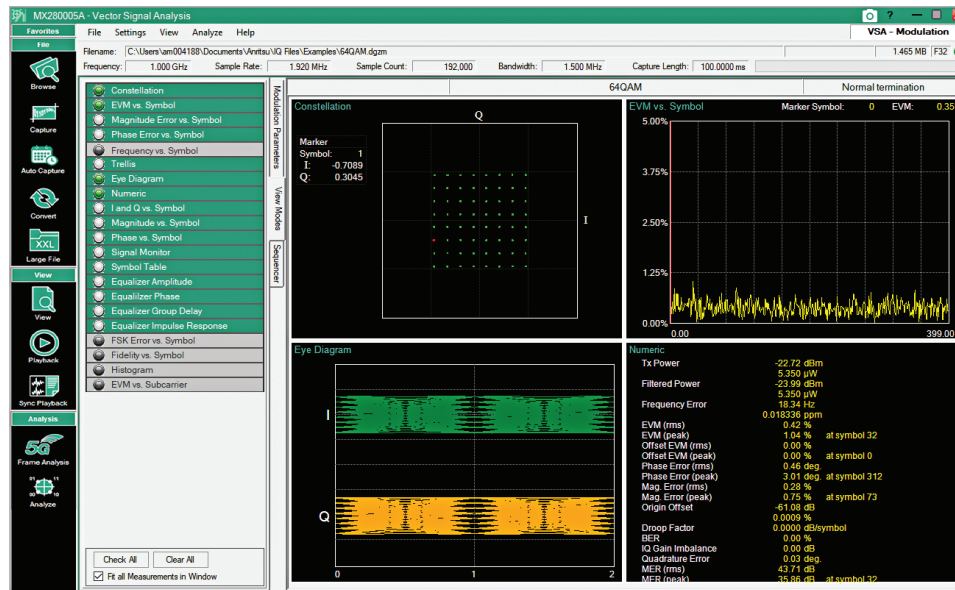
MX280005A - Vector Signal Analysis

? — ☐ ✕

Favorites
File
Browse
Capture
Auto Capture
Convert
XXL
Large File
View
View
Playback
Sync Playback
Analysis
5G
Frame Analysis
Analyze

File Settings View Analyze Help

VSA - Modulation

Filename: C:\Users\am004188\Documents\Anritsu\IQ Files\Examples\64QAM.dgzm

1.465 MB F32

Frequency: 1.000 GHz Sample Rate: 1.920 MHz Sample Count: 192,000 Bandwidth: 1.500 MHz Capture Length: 100.0000 ms

64QAM

Normal termination

Constellation
EVM vs. Symbol
Magnitude Error vs. Symbol
Phase Error vs. Symbol
Frequency vs. Symbol
Trellis
Eye Diagram
Numeric
I and Q vs. Symbol
Magnitude vs. Symbol
Phase vs. Symbol
Signal Monitor
Symbol Table
Equalizer Amplitude
Equalizer Phase
Equalizer Group Delay
Equalizer Impulse Response
FSK Error vs. Symbol
Fidelity vs. Symbol
Histogram
EVM vs. Subcarrier

Modulation Parameters
View Modes
Sequencer

Check All
Clear All
Fit all Measurements in Window

Constellation
Q
Marker
Symbol: 1
I: -0.7089
Q: 0.3045
I

EVM vs. Symbol
Marker Symbol: 0 EVM: 0.35
5.00%
3.75%
2.50%
1.25%
0.00%
0.00
399.00

Eye Diagram
I
Q
0
1
2

Numeric
| | | |
|---|---|---|
| Tx Power | -22.72 dBm | |
| | 5.350 µW | |
| Filtered Power | -23.99 dBm | |
| | 5.350 µW | |
| Frequency Error | 18.34 Hz | |
| | 0.018336 ppm | |
| EVM (rms) | 0.42 % | |
| EVM (peak) | 1.04 % | at symbol 32 |
| Offset EVM (rms) | 0.00 % | |
| Offset EVM (peak) | 0.00 % | at symbol 0 |
| Phase Error (rms) | 0.46 deg. | |
| Phase Error (peak) | 3.01 deg. | at symbol 312 |
| Mag. Error (rms) | 0.28 % | |
| Mag. Error (peak) | 0.75 % | at symbol 73 |
| Origin Offset | -61.08 dB | |
| | 0.0009 % | |
| Droop Factor | 0.0000 dB/symbol | |
| BER | 0.00 % | |
| IQ Gain Imbalance | 0.00 dB | |
| Quadrature Error | 0.03 deg. | |
| MER (rms) | 43.71 dB | |
| MER (peak) | 35.86 dB | at symbol 32 |